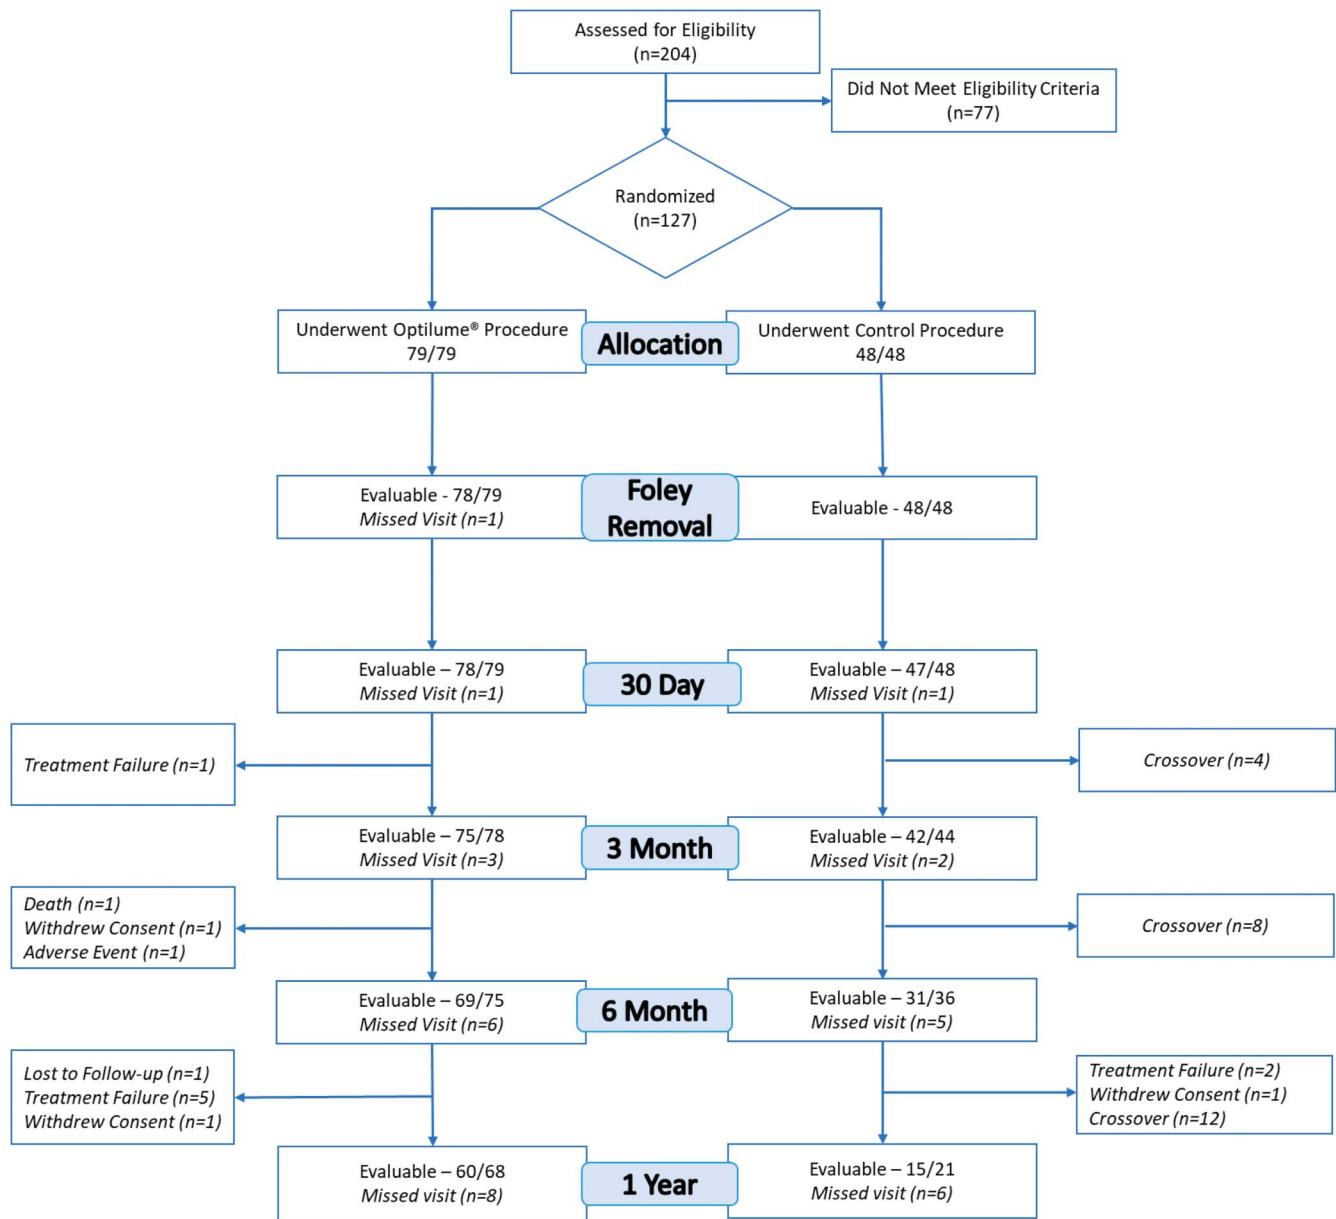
Assessed for Eligibility
(n=204)

Did Not Meet Eligibility Criteria
(n=77)

Randomized
(n=127)

Underwent Optilume® Procedure
79/79

Allocation

Underwent Control Procedure
48/48

Evaluable - 78/79
*Missed Visit (n=1)*

Foley Removal

Evaluable - 48/48

Evaluable – 78/79
*Missed Visit (n=1)*

30 Day

Evaluable – 47/48
*Missed Visit (n=1)*

*Treatment Failure (n=1)*

*Crossover (n=4)*

Evaluable – 75/78
*Missed Visit (n=3)*

3 Month

Evaluable – 42/44
*Missed Visit (n=2)*

*Death (n=1)*
*Withdrew Consent (n=1)*
*Adverse Event (n=1)*

*Crossover (n=8)*

Evaluable – 69/75
*Missed Visit (n=6)*

6 Month

Evaluable – 31/36
*Missed visit (n=5)*

*Lost to Follow-up (n=1)*
*Treatment Failure (n=5)*
*Withdrew Consent (n=1)*

*Treatment Failure (n=2)*
*Withdrew Consent (n=1)*
*Crossover (n=12)*

Evaluable – 60/68
*Missed visit (n=8)*

1 Year

Evaluable – 15/21
*Missed visit (n=6)*